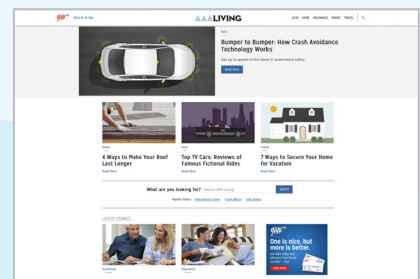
AAA

Join or Renew

AAA LIVING

AUTO HOME INSURANCE MONEY TRAVEL

Auto

Bumper to Bumper: How Crash Avoidance Technology Works

Get up to speed on the latest in automotive safety.

Read More

Home

4 Ways to Make Your Roof Last Longer

Read More

Auto

Top TV Cars: Reviews of Famous Fictional Rides

Read More

Travel

7 Ways to Secure Your Home for Vacation

Read More

What are you looking for?

Search AAA Living

Search

Popular Topics: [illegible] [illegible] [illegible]

LATEST STORIES

AAA

One is nice, but more is better.

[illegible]